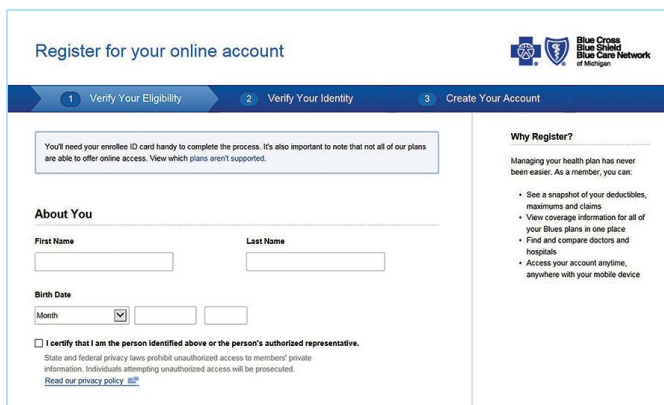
Register for your online account

Blue Cross Blue Shield Blue Care Network of Michigan

1 Verify Your Eligibility
2 Verify Your Identity
3 Create Your Account

You'll need your enrollee ID card handy to complete the process. It's also important to note that not all of our plans are able to offer online access. View which plans aren't supported.

About You

First Name

Last Name

Birth Date

Month

I certify that I am the person identified above or the person's authorized representative.

State and federal privacy laws prohibit unauthorized access to members' private information. Individuals attempting unauthorized access will be prosecuted.

Read our privacy policy

Why Register?

Managing your health plan has never been easier. As a member, you can:

• See a snapshot of your deductibles, maximums and claims
• View coverage information for all of your Blues plans in one place
• Find and compare doctors and hospitals
• Access your account anytime, anywhere with your mobile device